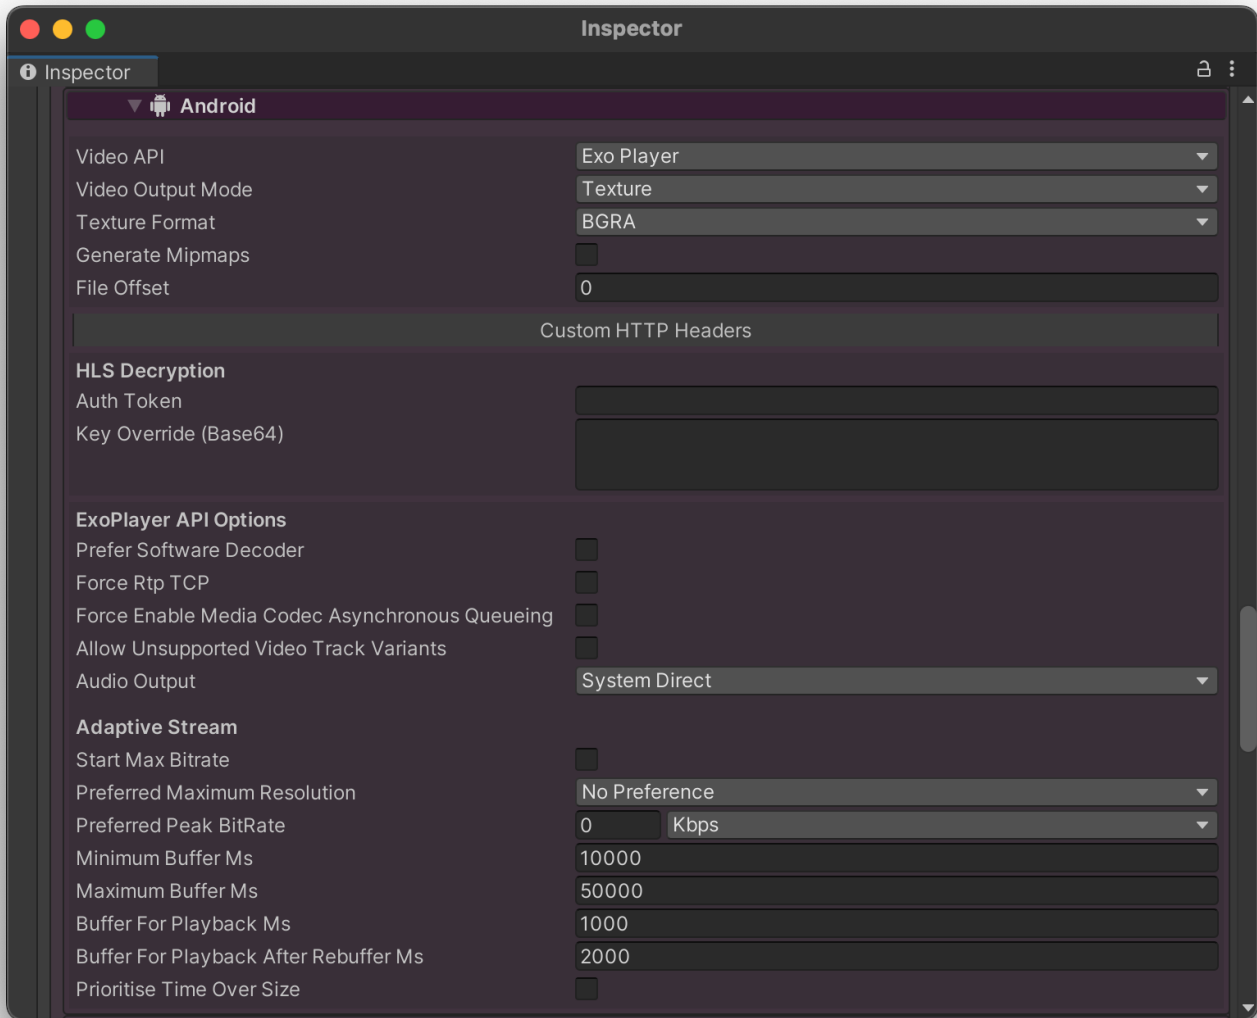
Inspector

Inspector

Android

Video API
Exo Player
Video Output Mode
Texture
Texture Format
BGRA
Generate Mipmaps
File Offset
0

Custom HTTP Headers

HLS Decryption
Auth Token
Key Override (Base64)

ExoPlayer API Options
Prefer Software Decoder
Force Rtp TCP
Force Enable Media Codec Asynchronous Queueing
Allow Unsupported Video Track Variants
Audio Output
System Direct

Adaptive Stream
Start Max Bitrate
Preferred Maximum Resolution
No Preference
Preferred Peak BitRate
0
Kbps
Minimum Buffer Ms
10000
Maximum Buffer Ms
50000
Buffer For Playback Ms
1000
Buffer For Playback After Rebuffer Ms
2000
Prioritise Time Over Size